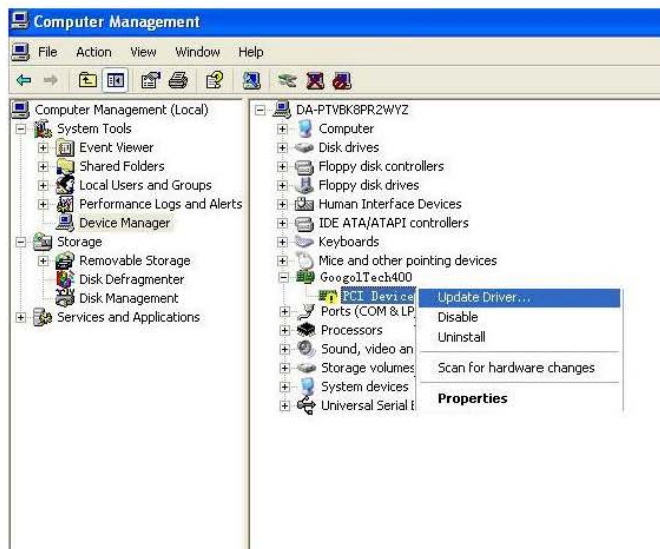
Computer Management

File Action View Window Help

Computer Management (Local)
System Tools
Event Viewer
Shared Folders
Local Users and Groups
Performance Logs and Alerts
Device Manager
Storage
Removable Storage
Disk Defragmenter
Disk Management
Services and Applications

DA-PTVBK8PR2WYZ
Computer
Disk drives
Floppy disk controllers
Floppy disk drives
Human Interface Devices
IDE ATA/ATAPI controllers
Keyboards
Mice and other pointing devices
GoogolTech400
PCI Device
Ports (COM & LP
Processors
Sound, video an
Storage volumes
System devices
Universal Serial E

Update Driver...
Disable
Uninstall
Scan for hardware changes
Properties